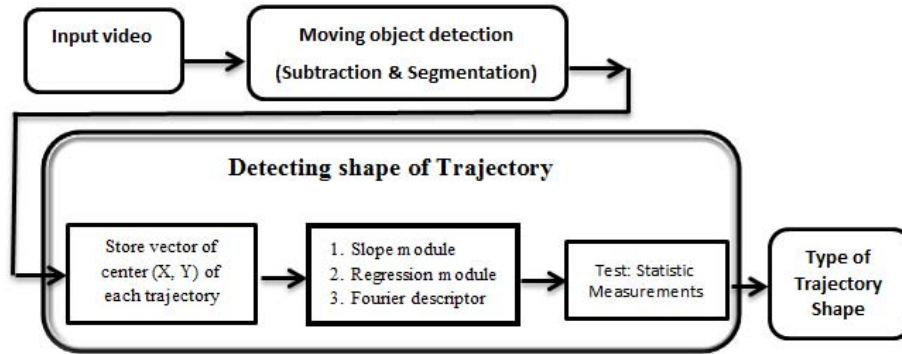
Input video

Moving object detection
(Subtraction & Segmentation)

Detecting shape of Trajectory

Store vector of center (X, Y) of each trajectory

1. Slope module
2. Regression module
3. Fourier descriptor

Test: Statistic Measurements

Type of Trajectory Shape